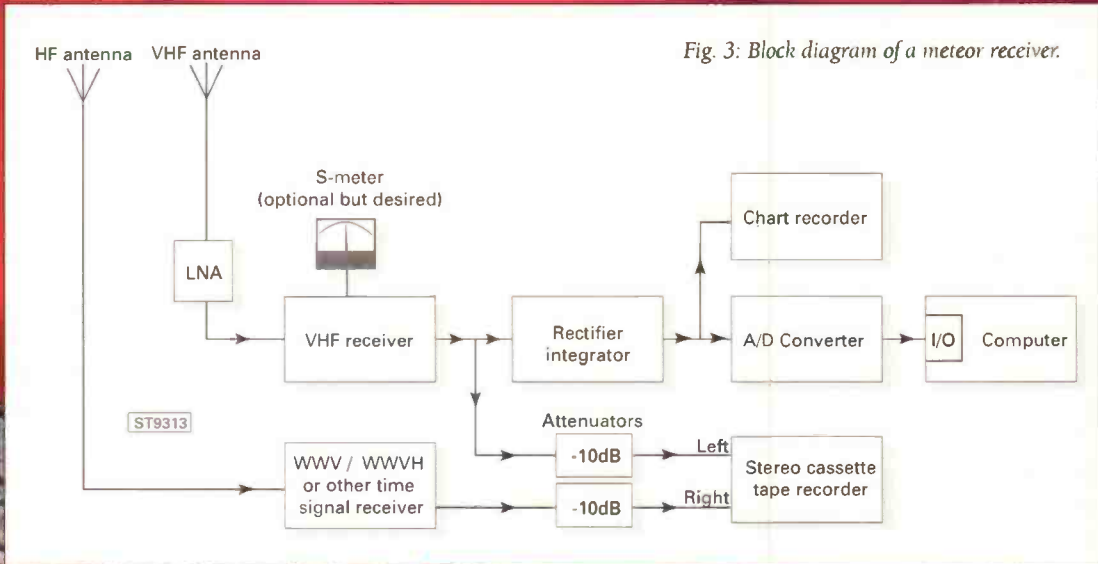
Fig. 3: Block diagram of a meteor receiver.

HF antenna

VHF antenna

S-meter (optional but desired)

LNA

VHF receiver

Rectifier integrator

Chart recorder

A/D Converter

I/O

Computer

ST9313

Attenuators

-10dB

-10dB

Left

Right

WWV / WWVH or other time signal receiver

Stereo cassette tape recorder